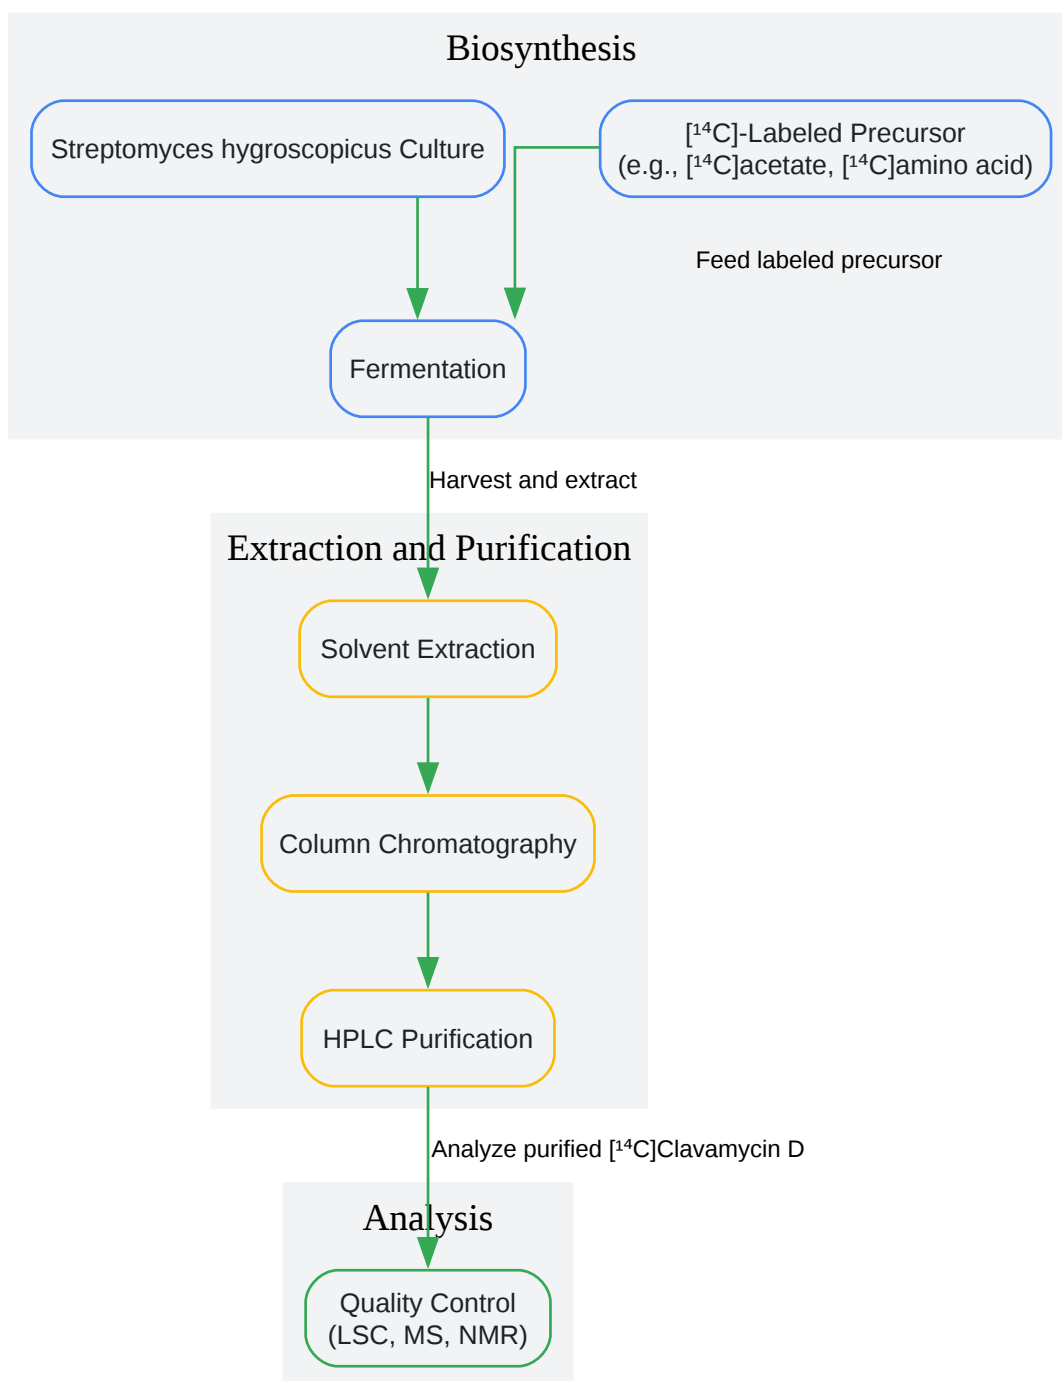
Biosynthesis

Streptomyces hygroscopicus Culture

[$^{14}$C]-Labeled Precursor
(e.g., [$^{14}$C]acetate, [$^{14}$C]amino acid)

Feed labeled precursor

Fermentation

Harvest and extract

Extraction and Purification

Solvent Extraction

Column Chromatography

HPLC Purification

Analyze purified [$^{14}$C]Clavamycin D

Analysis

Quality Control
(LSC, MS, NMR)